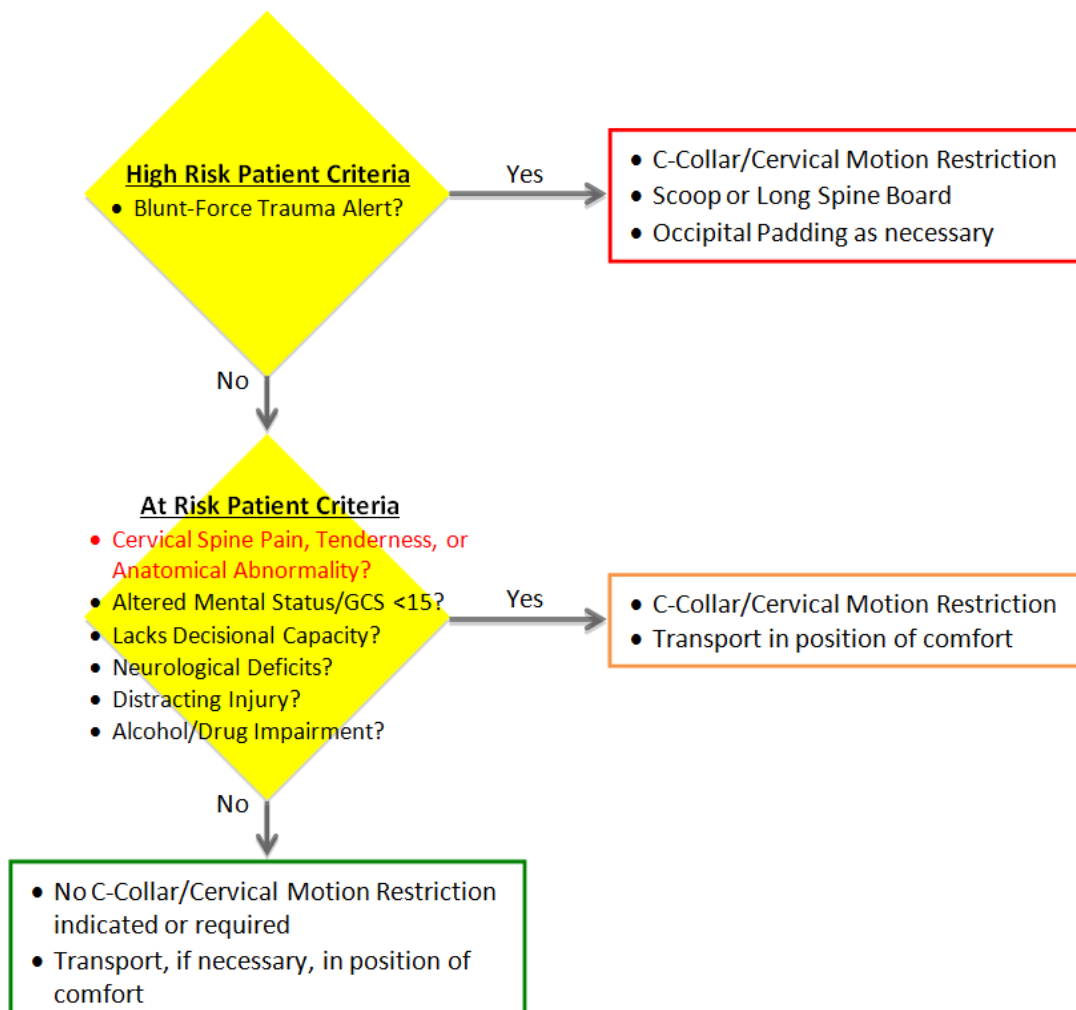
High Risk Patient Criteria
• Blunt-Force Trauma Alert?

Yes

• C-Collar/Cervical Motion Restriction
• Scoop or Long Spine Board
• Occipital Padding as necessary

No

At Risk Patient Criteria
• Cervical Spine Pain, Tenderness, or Anatomical Abnormality?
• Altered Mental Status/GCS <15?
• Lacks Decisional Capacity?
• Neurological Deficits?
• Distracting Injury?
• Alcohol/Drug Impairment?

Yes

• C-Collar/Cervical Motion Restriction
• Transport in position of comfort

No

• No C-Collar/Cervical Motion Restriction indicated or required
• Transport, if necessary, in position of comfort